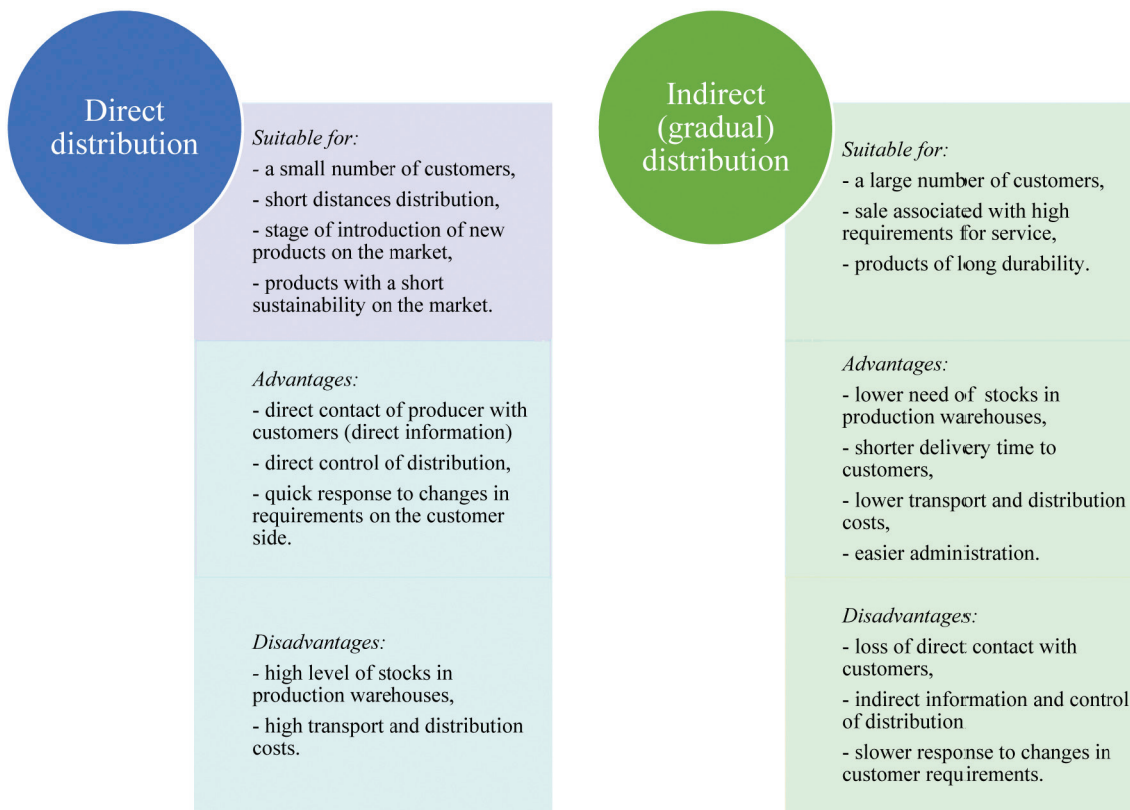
Direct distribution

Suitable for:
- a small number of customers,
- short distances distribution,
- stage of introduction of new products on the market,
- products with a short sustainability on the market.

Advantages:
- direct contact of producer with customers (direct information)
- direct control of distribution,
- quick response to changes in requirements on the customer side.

Disadvantages:
- high level of stocks in production warehouses,
- high transport and distribution costs.

Indirect (gradual) distribution

Suitable for:
- a large number of customers,
- sale associated with high requirements for service,
- products of long durability.

Advantages:
- lower need of stocks in production warehouses,
- shorter delivery time to customers,
- lower transport and distribution costs,
- easier administration.

Disadvantages:
- loss of direct contact with customers,
- indirect information and control of distribution
- slower response to changes in customer requirements.